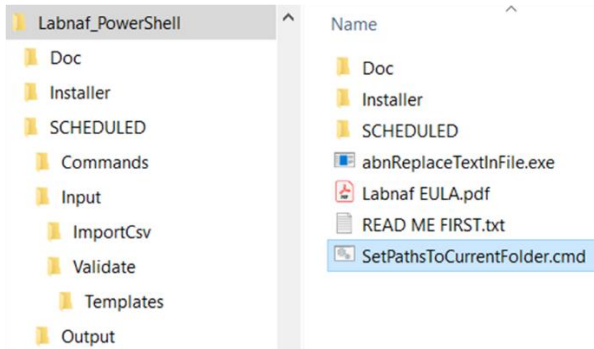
Labnaf_PowerShell
Doc
Installer
SCHEDULED
Commands
Input
ImportCsv
Validate
Templates
Output

Name
Doc
Installer
SCHEDULED
abnReplaceTextInFile.exe
Labnaf EULA.pdf
READ ME FIRST.txt
SetPathsToCurrentFolder.cmd